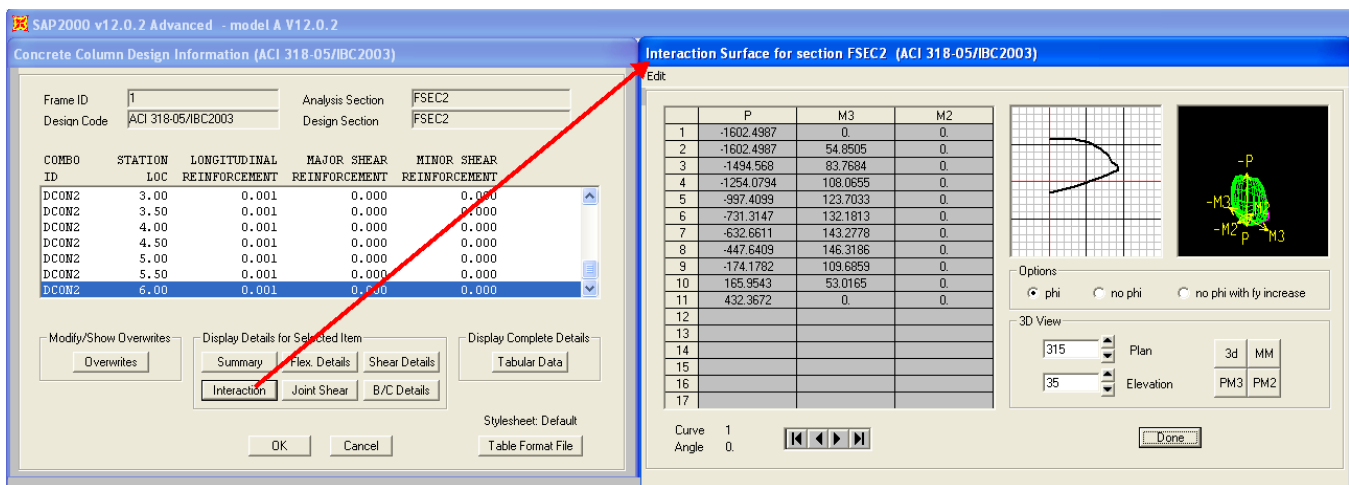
SAP2000 v12.0.2 Advanced - model A V12.0.2

Concrete Column Design Information (ACI 318-05/IBC2003)

Frame ID 1
Design Code ACI 318-05/IBC2003
Analysis Section FSEC2
Design Section FSEC2

| COMBO ID | STATION LOC | LONGITUDINAL REINFORCEMENT | MAJOR SHEAR REINFORCEMENT | MINOR SHEAR REINFORCEMENT |
|---|---|---|---|---|
| DCON2 | 3.00 | 0.001 | 0.000 | 0.000 |
| DCON2 | 3.50 | 0.001 | 0.000 | 0.000 |
| DCON2 | 4.00 | 0.001 | 0.000 | 0.000 |
| DCON2 | 4.50 | 0.001 | 0.000 | 0.000 |
| DCON2 | 5.00 | 0.001 | 0.000 | 0.000 |
| DCON2 | 5.50 | 0.001 | 0.000 | 0.000 |
| DCON2 | 6.00 | 0.001 | 0.000 | 0.000 |

Modify/Show Overwrites
Overwrites

Display Details for Selected Item
Summary Flex. Details Shear Details
Interaction Joint Shear B/C Details

Display Complete Details
Tabular Data

Stylesheet: Default
Table Format File

OK Cancel

Interaction Surface for section FSEC2 (ACI 318-05/IBC2003)

Edit

| | P | M3 | M2 |
|---|---|---|---|
| 1 | -1602.4987 | 0. | 0. |
| 2 | -1602.4987 | 54.8505 | 0. |
| 3 | -1494.568 | 83.7684 | 0. |
| 4 | -1254.0794 | 108.0655 | 0. |
| 5 | -997.4099 | 123.7033 | 0. |
| 6 | -731.3147 | 132.1813 | 0. |
| 7 | -632.6611 | 143.2778 | 0. |
| 8 | -447.6409 | 146.3186 | 0. |
| 9 | -174.1782 | 109.6859 | 0. |
| 10 | 165.9543 | 53.0165 | 0. |
| 11 | 432.3672 | 0. | 0. |
| 12 | | | |
| 13 | | | |
| 14 | | | |
| 15 | | | |
| 16 | | | |
| 17 | | | |

-P
-M3
-M2
P
M3

Options
phi no phi no phi with fy increase

3D View
315 Plan
35 Elevation
3d MM
PM3 PM2

Curve 1
Angle 0.

Done